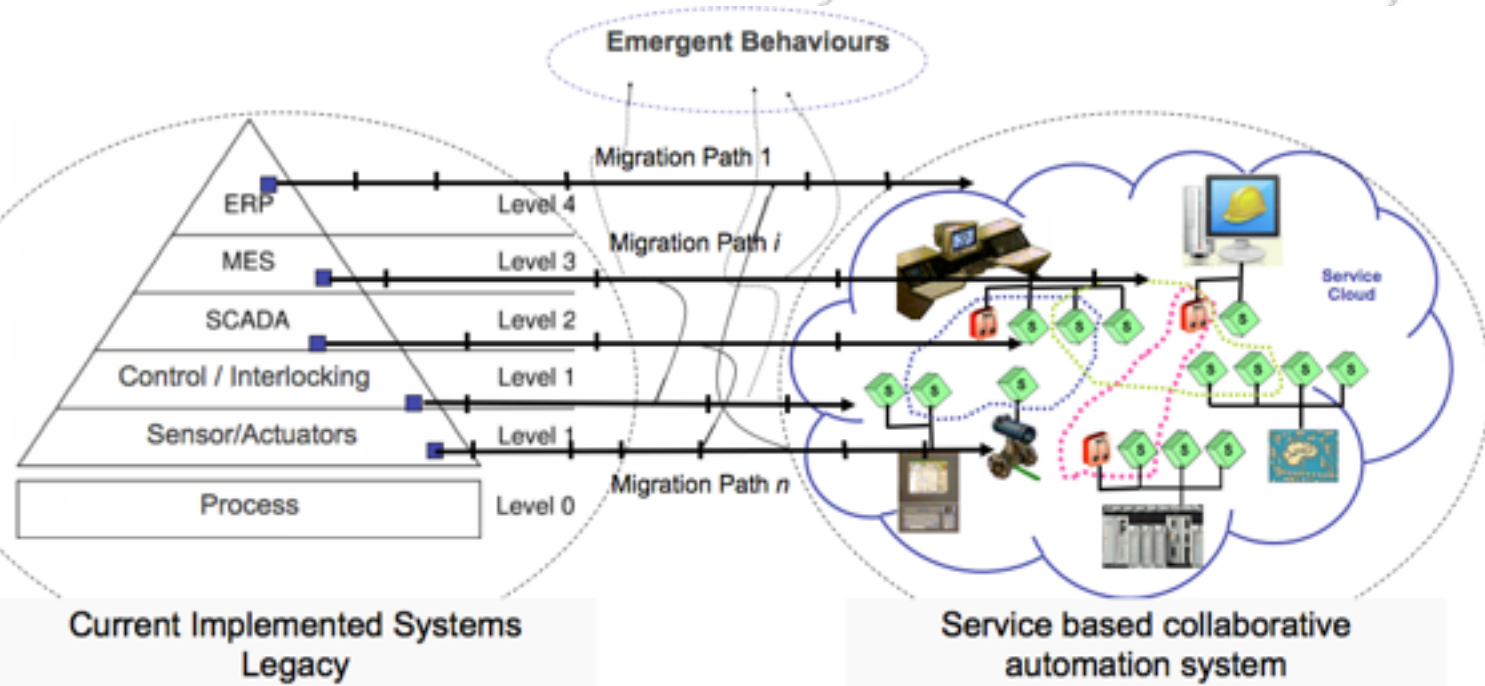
Emergent Behaviours

Migration Path 1

ERP

Level 4

Migration Path $i$

MES

Level 3

SCADA

Level 2

Control / Interlocking

Level 1

Sensor/Actuators

Level 1

Process

Level 0

Migration Path $n$

Service Cloud

Current Implemented Systems Legacy

Service based collaborative automation system